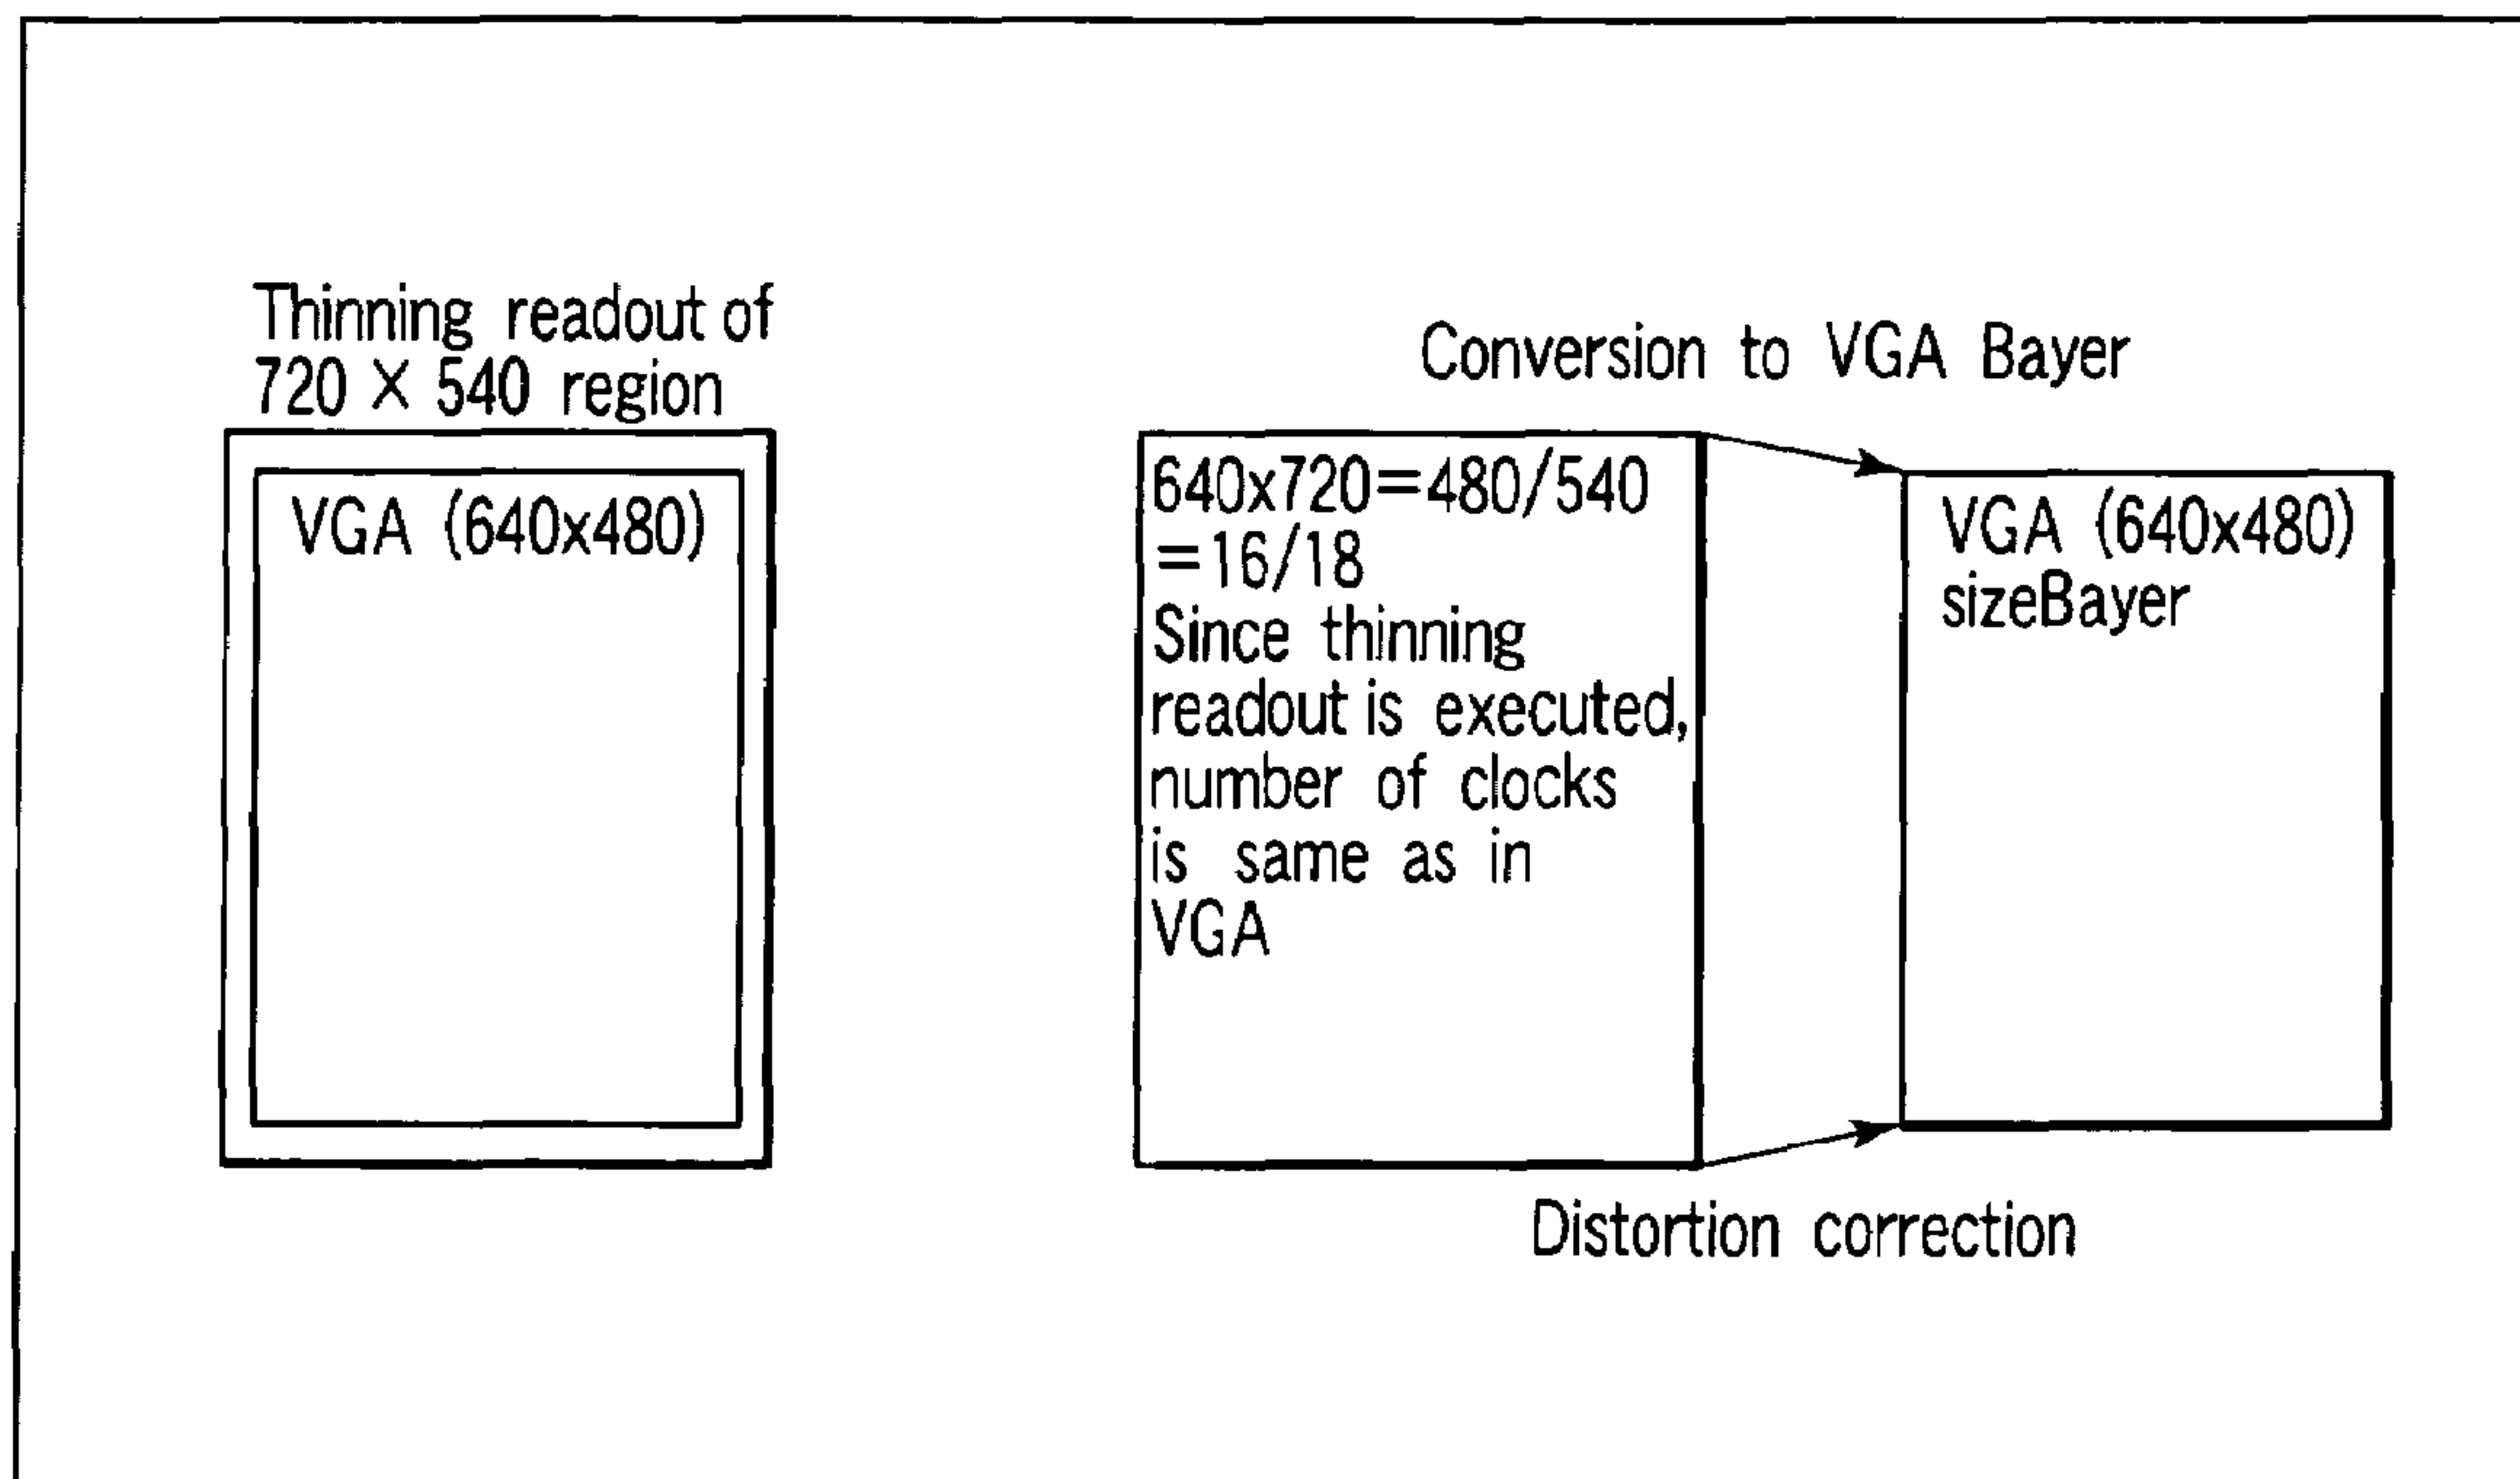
Thinning readout of 720 × 540 region

VGA (640x480)

Conversion to VGA Bayer

640x720=480/540 =16/18
Since thinning readout is executed, number of clocks is same as in VGA

VGA (640x480) sizeBayer

Distortion correction